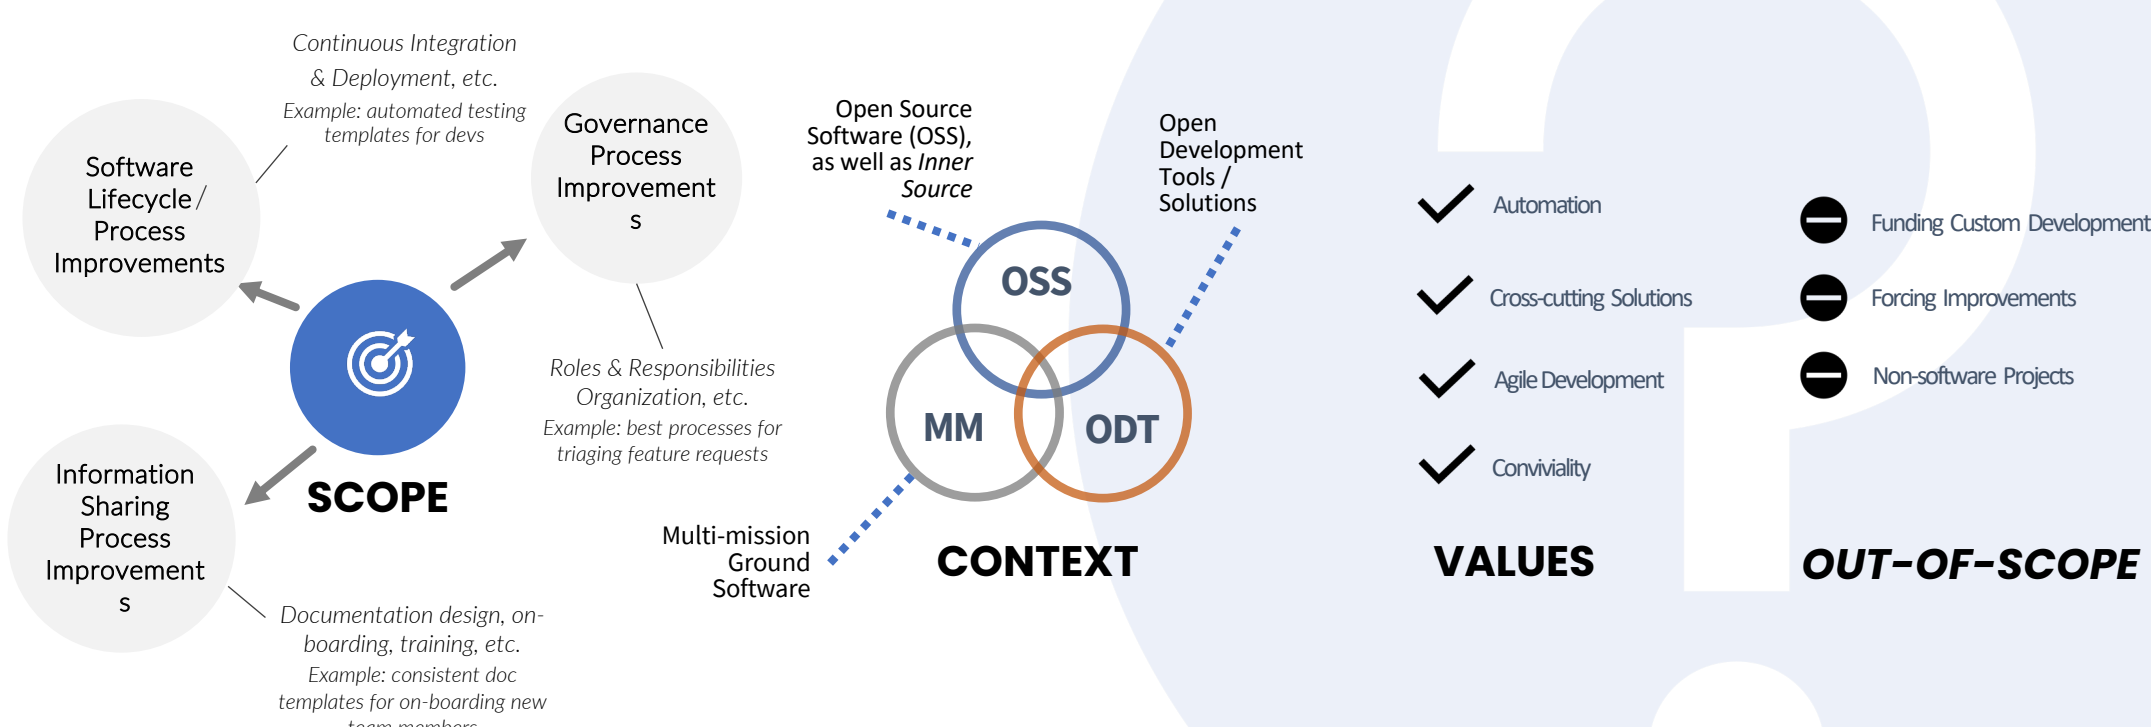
Continuous Integration & Deployment, etc.

Example: automated testing templates for devs

Software Lifecycle / Process Improvements

Governance Process Improvements

Roles & Responsibilities Organization, etc.

Example: best processes for triaging feature requests

Information Sharing Process Improvements

Documentation design, on-boarding, training, etc.

Example: consistent doc templates for on-boarding new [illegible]

SCOPE

Open Source Software (OSS), as well as *Inner Source*

Open Development Tools / Solutions

OSS

MM

ODT

Multi-mission Ground Software

CONTEXT

Automation

Cross-cutting Solutions

Agile Development

Conviviality

VALUES

Funding Custom Development

Forcing Improvements

Non-software Projects

OUT-OF-SCOPE